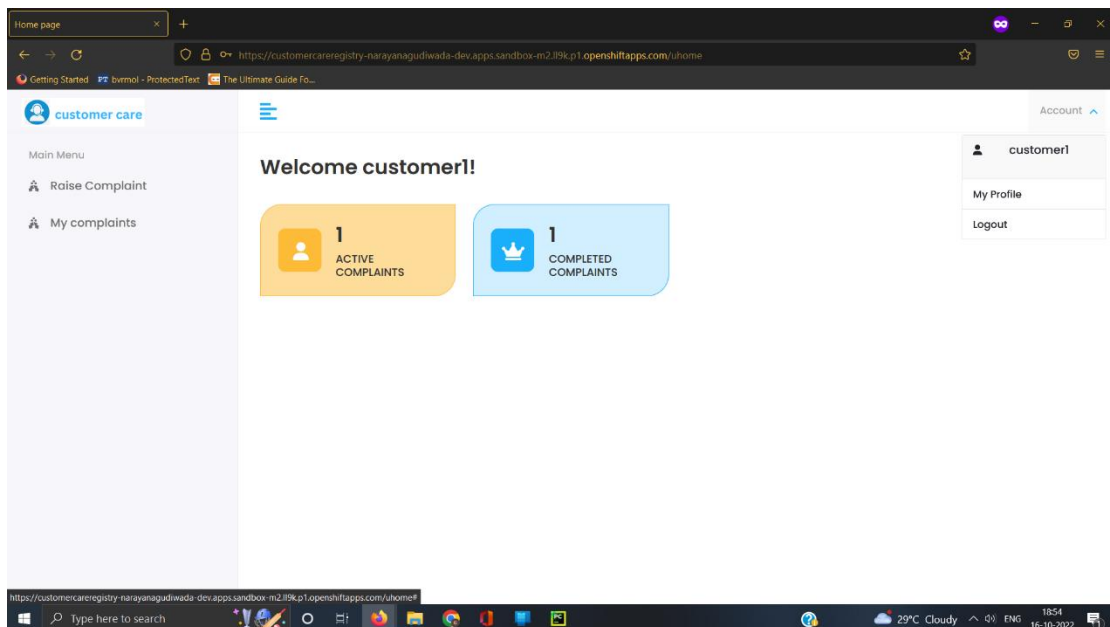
Home page

https://customercareregistry-narayanagudiwada-dev.apps.sandbox-m2.ll9k.p1.openshiftapps.com/uhome

Getting Started bvrmol - ProtectedText The Ultimate Guide Fo...

customer care

Account

customer1

My Profile

Logout

Main Menu

Raise Complaint

My complaints

Welcome customer1!

1
ACTIVE COMPLAINTS

1
COMPLETED COMPLAINTS

https://customercareregistry-narayanagudiwada-dev.apps.sandbox-m2.ll9k.p1.openshiftapps.com/uhome#

Type here to search

29°C Cloudy ENG 18:54 16-10-2022